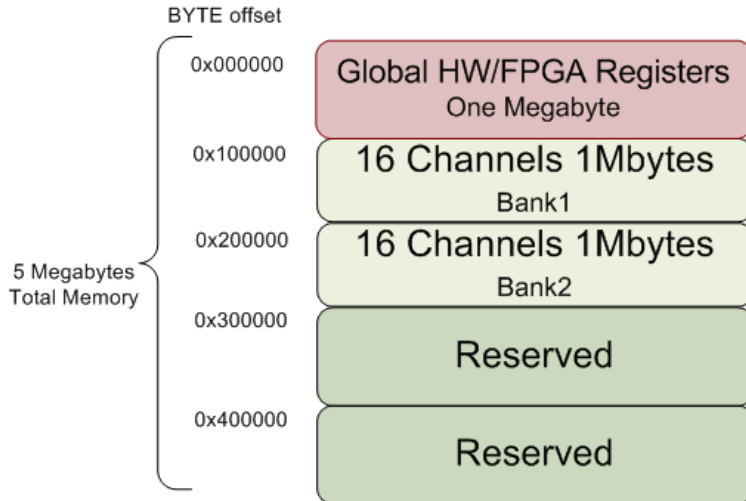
BYTE offset

5 Megabytes Total Memory

0x000000

Global HW/FPGA Registers
One Megabyte

0x100000

16 Channels 1Mbytes
Bank1

0x200000

16 Channels 1Mbytes
Bank2

0x300000

Reserved

0x400000

Reserved